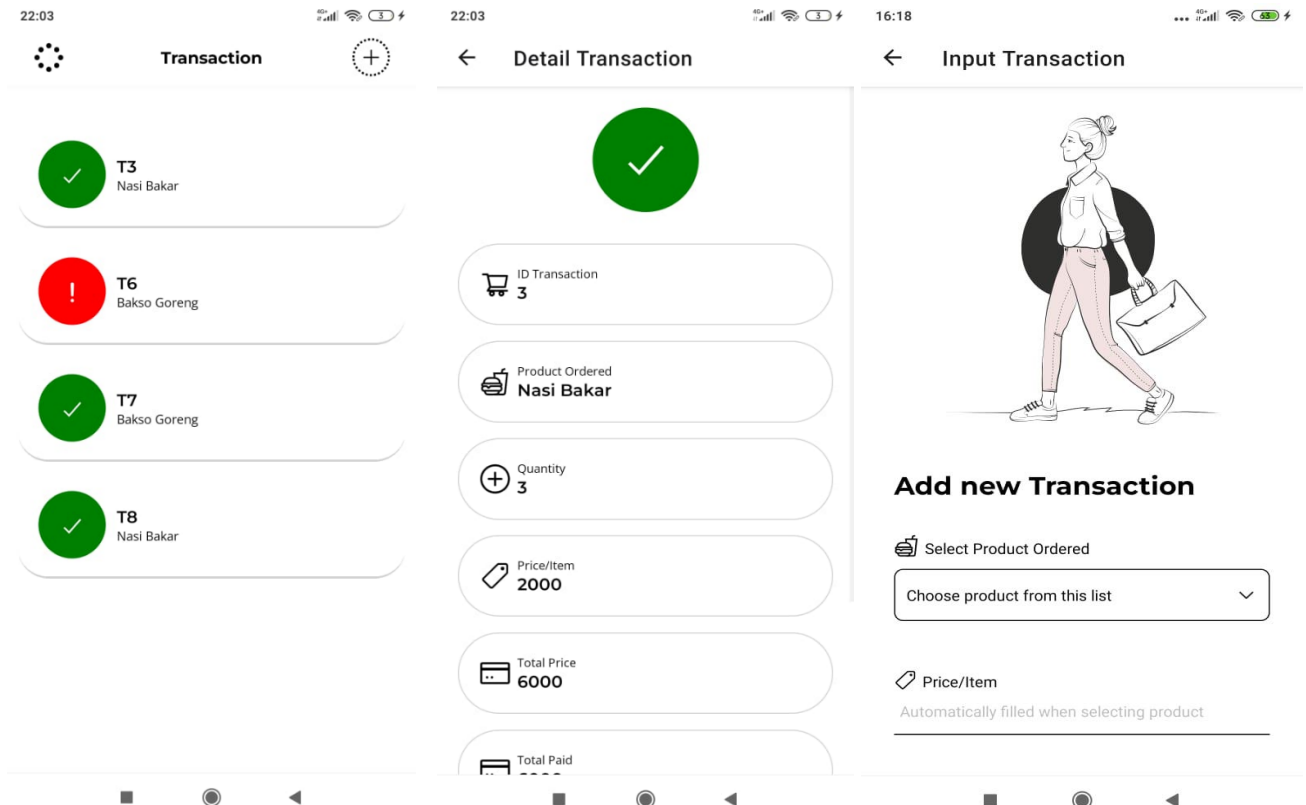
22:03

Transaction

T3
Nasi Bakar

!
T6
Bakso Goreng

T7
Bakso Goreng

T8
Nasi Bakar

22:03

Detail Transaction

ID Transaction
3

Product Ordered
Nasi Bakar

Quantity
3

Price/Item
2000

Total Price
6000

Total Paid
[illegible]

16:18

Input Transaction

Add new Transaction

Select Product Ordered

Choose product from this list

Price/Item

Automatically filled when selecting product